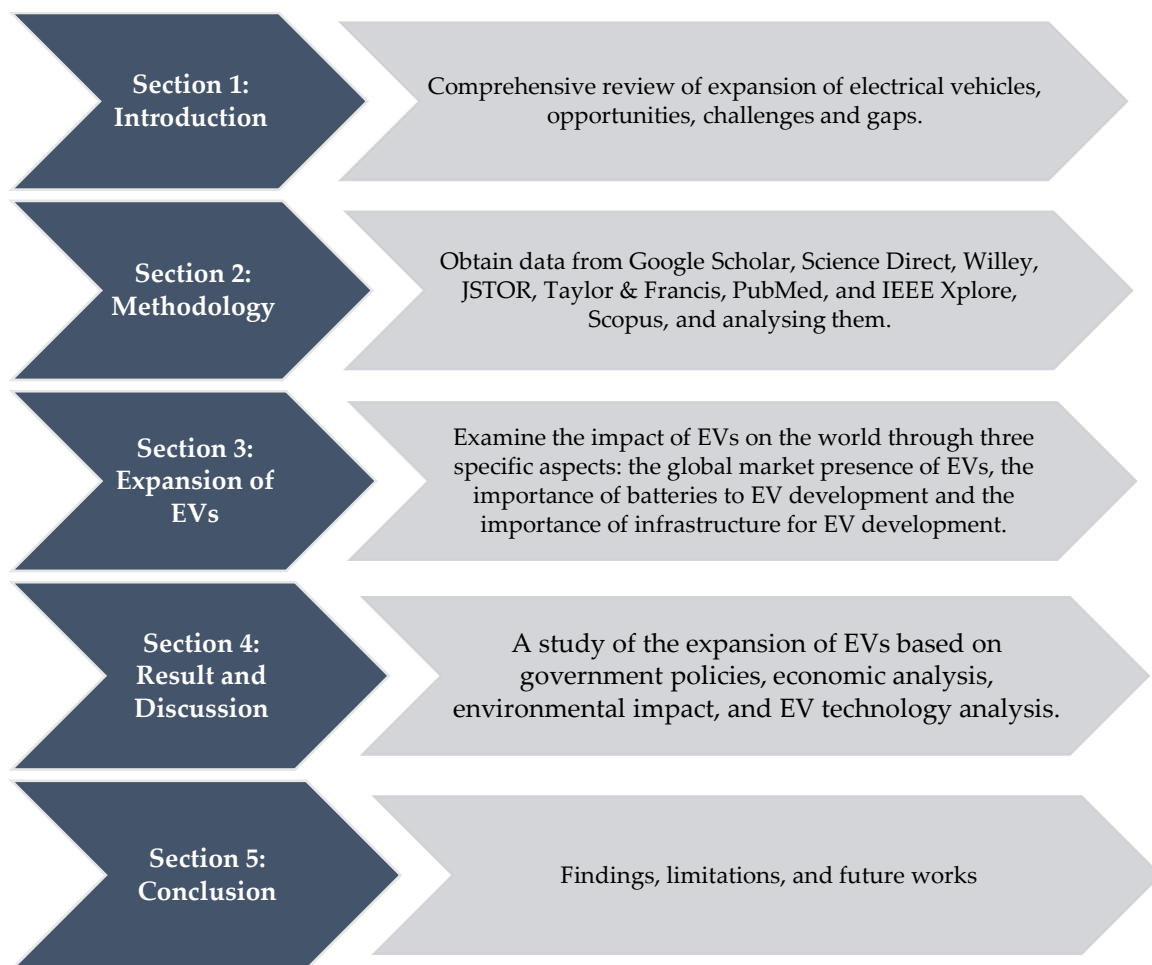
Section 1: Introduction

Comprehensive review of expansion of electrical vehicles, opportunities, challenges and gaps.

Section 2: Methodology

Obtain data from Google Scholar, Science Direct, Willey, JSTOR, Taylor & Francis, PubMed, and IEEE Xplore, Scopus, and analysing them.

Section 3: Expansion of EVs

Examine the impact of EVs on the world through three specific aspects: the global market presence of EVs, the importance of batteries to EV development and the importance of infrastructure for EV development.

Section 4: Result and Discussion

A study of the expansion of EVs based on government policies, economic analysis, environmental impact, and EV technology analysis.

Section 5: Conclusion

Findings, limitations, and future works